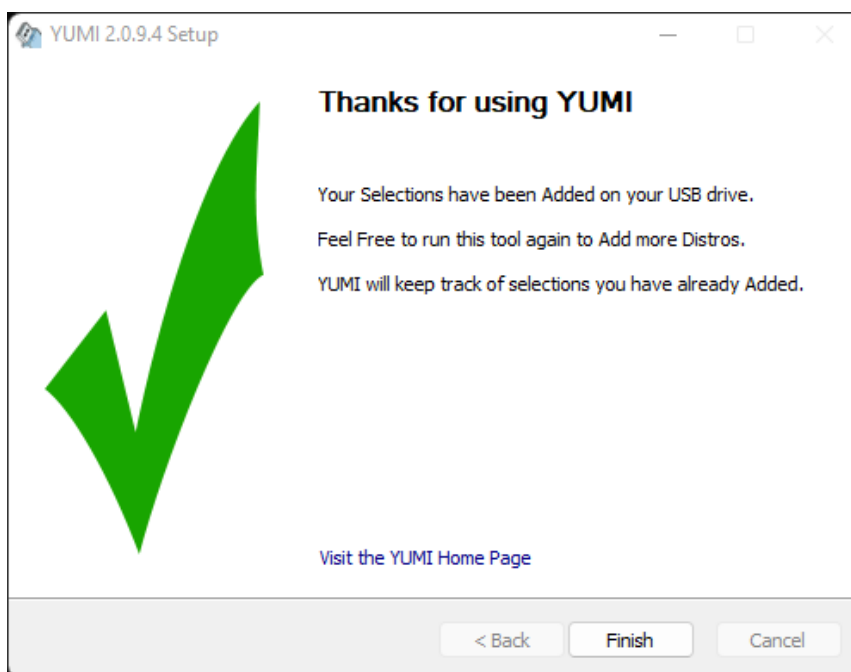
YUMI 2.0.9.4 Setup

Thanks for using YUMI

Your Selections have been Added on your USB drive.

Feel Free to run this tool again to Add more Distros.

YUMI will keep track of selections you have already Added.

Visit the YUMI Home Page

< Back
Finish
Cancel